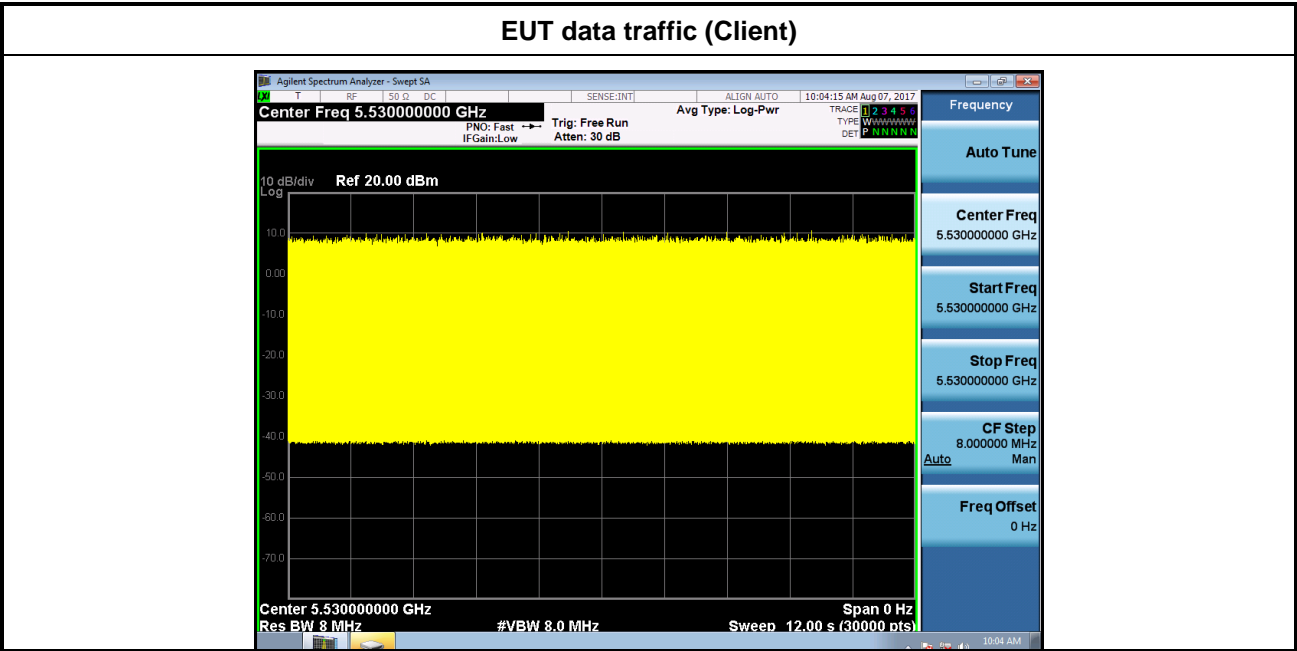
EUT data traffic (Client)

Agilent Spectrum Analyzer - Swept SA

T RF 50 Ω DC SENSE:INT ALIGN AUTO 10:04:15 AM Aug 07, 2017

Center Freq 5.530000000 GHz

PNO: Fast IFGain:Low

Trig: Free Run Atten: 30 dB

Avg Type: Log-Pwr

TRACE 1 2 3 4 5 6 TYPE W W W W W W DET P N N N N N

10 dB/div Log Ref 20.00 dBm

10.0
0.00
-10.0
-20.0
-30.0
-40.0
-50.0
-60.0
-70.0

Center 5.530000000 GHz Span 0 Hz
Res BW 8 MHz #VBW 8.0 MHz Sweep 12.00 s (30000 pts)

Frequency

Auto Tune

Center Freq 5.530000000 GHz

Start Freq 5.530000000 GHz

Stop Freq 5.530000000 GHz

CF Step 8.000000 MHz Auto Man

Freq Offset 0 Hz

10:04 AM